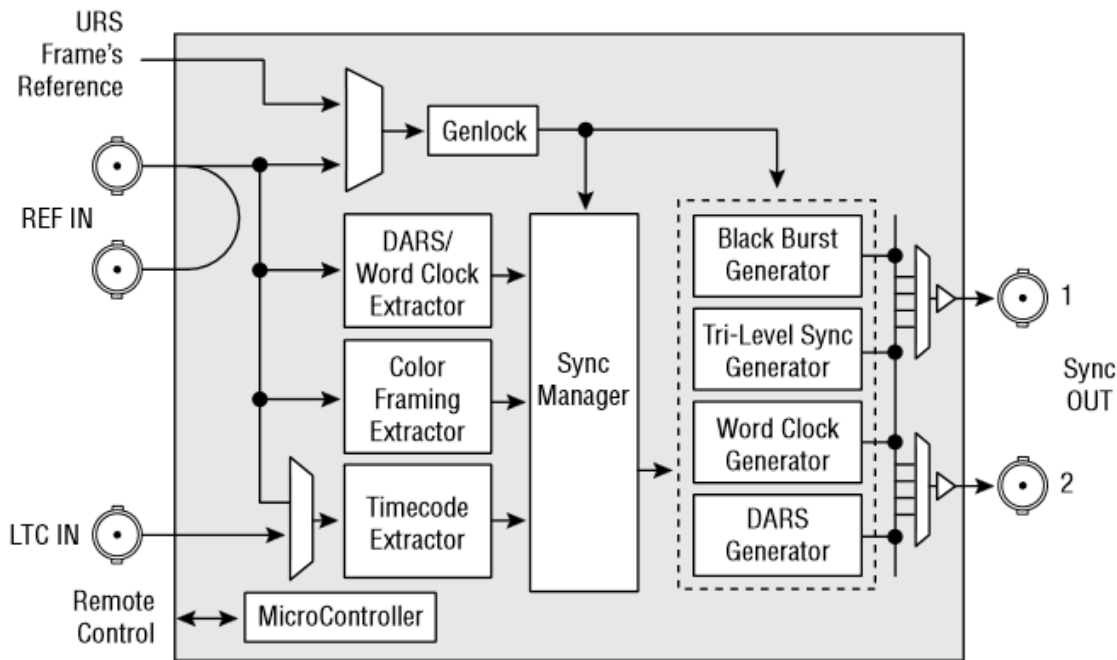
URS
Frame's
Reference

Genlock

REF IN

DARS/
Word Clock
Extractor

Color
Framing
Extractor

Timecode
Extractor

Sync
Manager

Black Burst
Generator

Tri-Level Sync
Generator

Word Clock
Generator

DARS
Generator

1

Sync
OUT

2

LTC IN

Remote
Control

MicroController